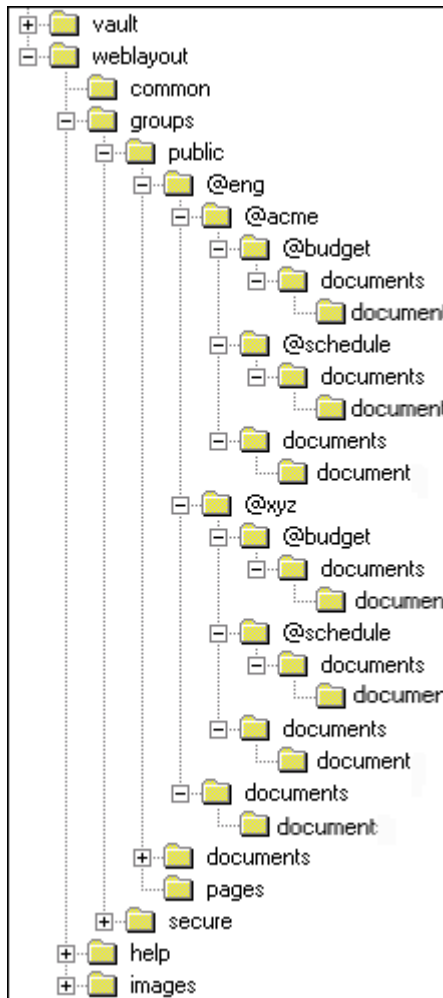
vault
weblayout
common
groups
public
@eng
@acme
@budget
documents
documen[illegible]
@schedule
documents
documen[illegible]
documents
document
@xyz
@budget
documents
documen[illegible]
@schedule
documents
documen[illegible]
documents
document
documents
document
documents
pages
secure
help
images